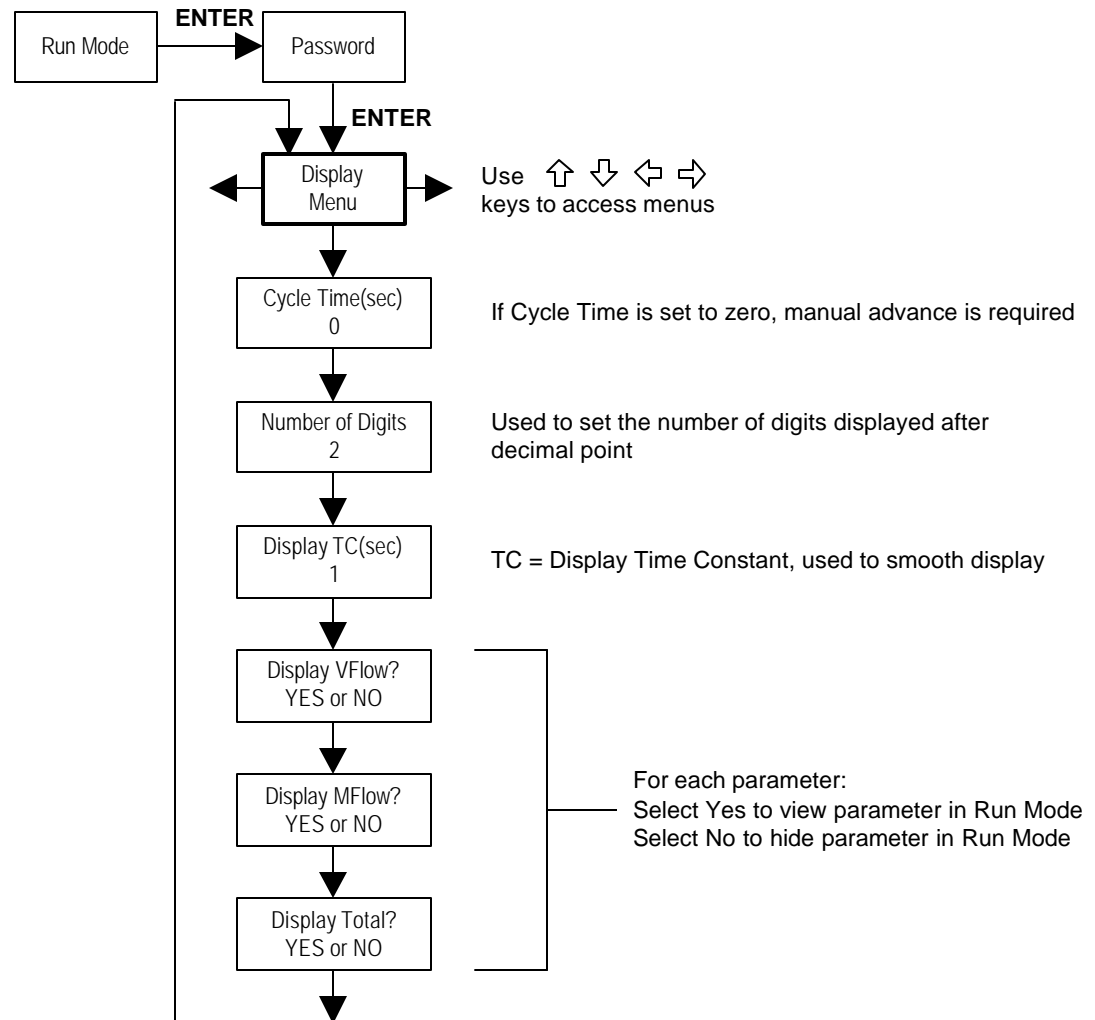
Run Mode

ENTER

Password

ENTER

Display Menu

Use ⇧ ⇩ ⇦ ⇨ keys to access menus

Cycle Time(sec)
0

If Cycle Time is set to zero, manual advance is required

Number of Digits
2

Used to set the number of digits displayed after decimal point

Display TC(sec)
1

TC = Display Time Constant, used to smooth display

Display VFlow?
YES or NO

Display MFlow?
YES or NO

Display Total?
YES or NO

For each parameter:
Select Yes to view parameter in Run Mode
Select No to hide parameter in Run Mode